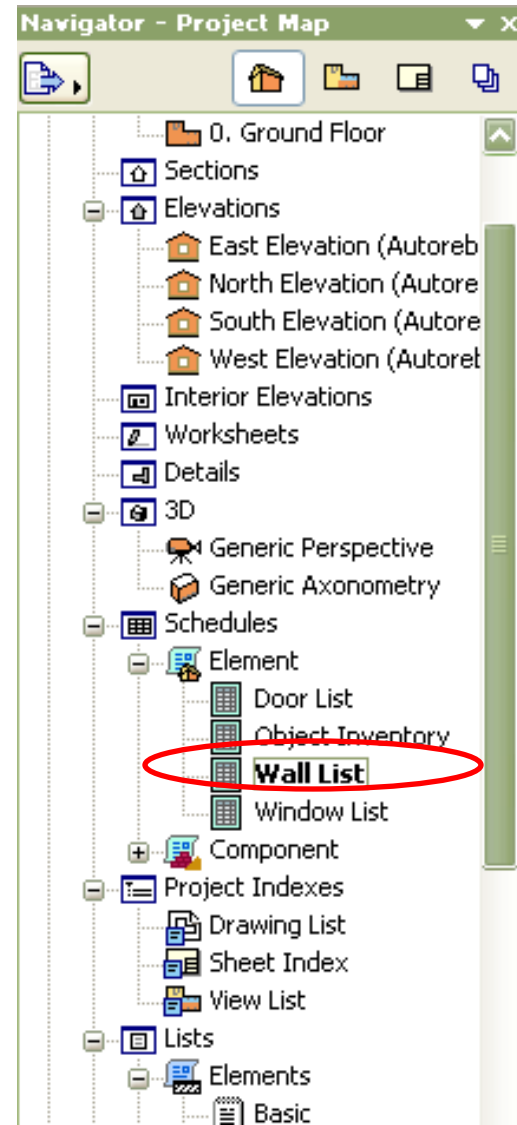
Navigator - Project Map

0. Ground Floor
Sections
Elevations
East Elevation (Autoreb
North Elevation (Autore
South Elevation (Autore
West Elevation (Autoreb
Interior Elevations
Worksheets
Details
3D
Generic Perspective
Generic Axonometry
Schedules
Element
Door List
Object Inventory
Wall List
Window List
Component
Project Indexes
Drawing List
Sheet Index
View List
Lists
Elements
Basic